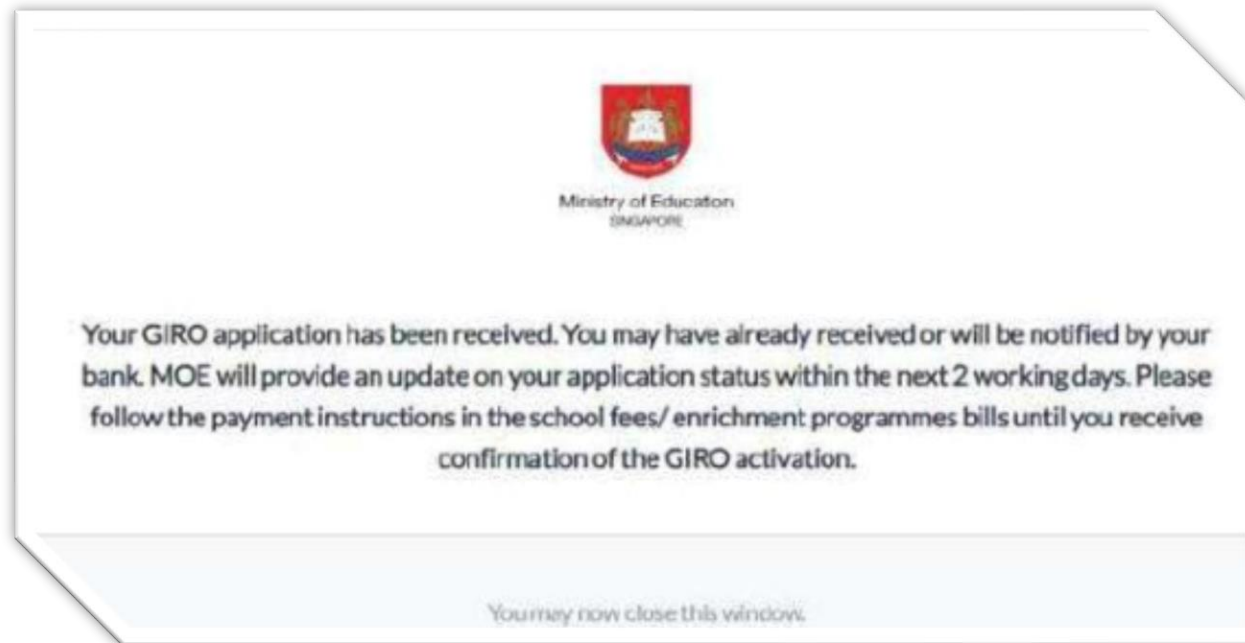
Ministry of Education
SINGAPORE

Your GIRO application has been received. You may have already received or will be notified by your bank. MOE will provide an update on your application status within the next 2 working days. Please follow the payment instructions in the school fees/ enrichment programmes bills until you receive confirmation of the GIRO activation.

You may now close this window.